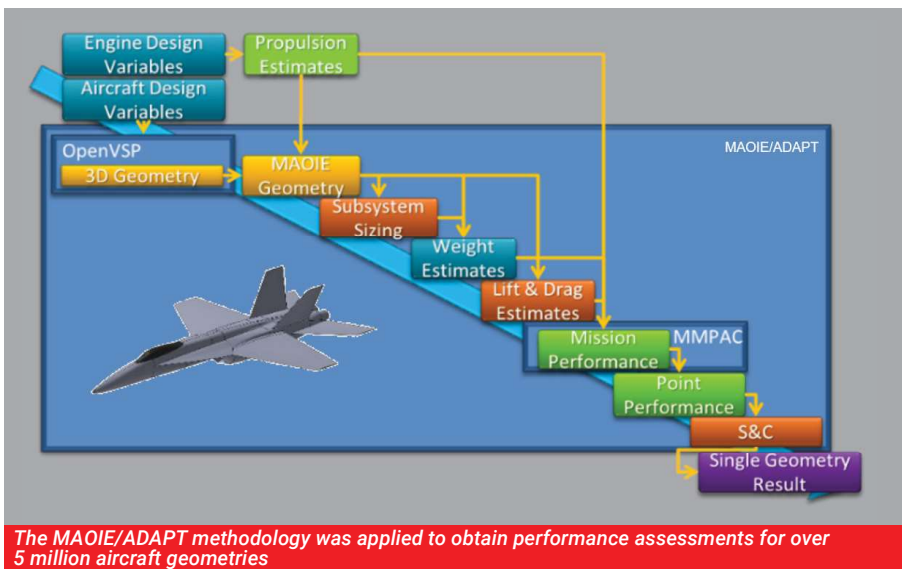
Engine Design Variables

Propulsion Estimates

Aircraft Design Variables

MAOIE/ADAPT

OpenVSP

3D Geometry

MAOIE Geometry

Subsystem Sizing

Weight Estimates

Lift & Drag Estimates

Mission Performance

MMPAC

Point Performance

S&C

Single Geometry Result

The MAOIE/ADAPT methodology was applied to obtain performance assessments for over 5 million aircraft geometries